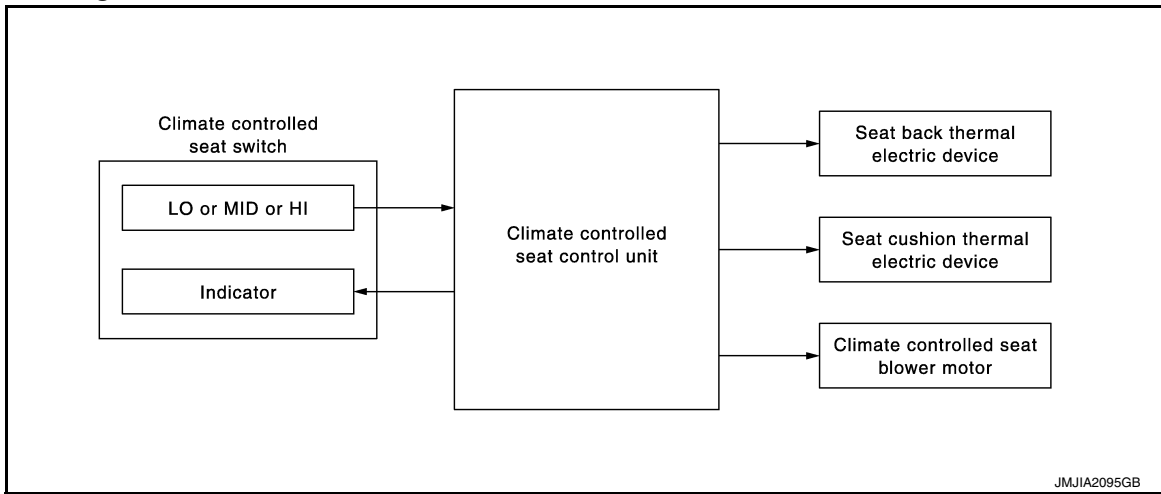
Climate controlled seat switch

LO or MID or HI

Indicator

Climate controlled seat control unit

Seat back thermal electric device

Seat cushion thermal electric device

Climate controlled seat blower motor

JMJIA2095GB